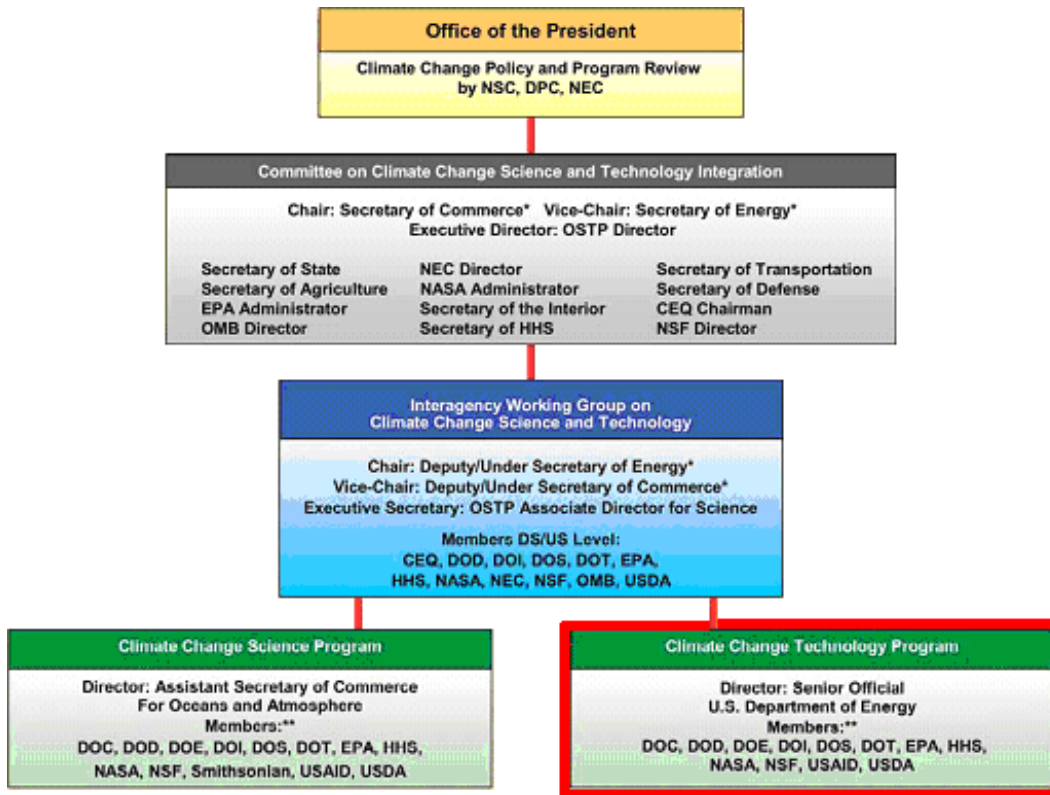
Office of the President

Climate Change Policy and Program Review by NSC, DPC, NEC

Committee on Climate Change Science and Technology Integration

Chair: Secretary of Commerce* Vice-Chair: Secretary of Energy*
Executive Director: OSTP Director

Secretary of State
Secretary of Agriculture
EPA Administrator
OMB Director

NEC Director
NASA Administrator
Secretary of the Interior
Secretary of HHS

Secretary of Transportation
Secretary of Defense
CEQ Chairman
NSF Director

Interagency Working Group on Climate Change Science and Technology

Chair: Deputy/Under Secretary of Energy*
Vice-Chair: Deputy/Under Secretary of Commerce*
Executive Secretary: OSTP Associate Director for Science

Members DS/US Level:
CEQ, DOD, DOI, DOS, DOT, EPA, HHS, NASA, NEC, NSF, OMB, USDA

Climate Change Science Program

Director: Assistant Secretary of Commerce For Oceans and Atmosphere
Members:**
DOC, DOD, DOE, DOI, DOS, DOT, EPA, HHS, NASA, NSF, Smithsonian, USAID, USDA

Climate Change Technology Program

Director: Senior Official
U.S. Department of Energy
Members:**
DOC, DOD, DOE, DOI, DOS, DOT, EPA, HHS, NASA, NSF, USAID, USDA